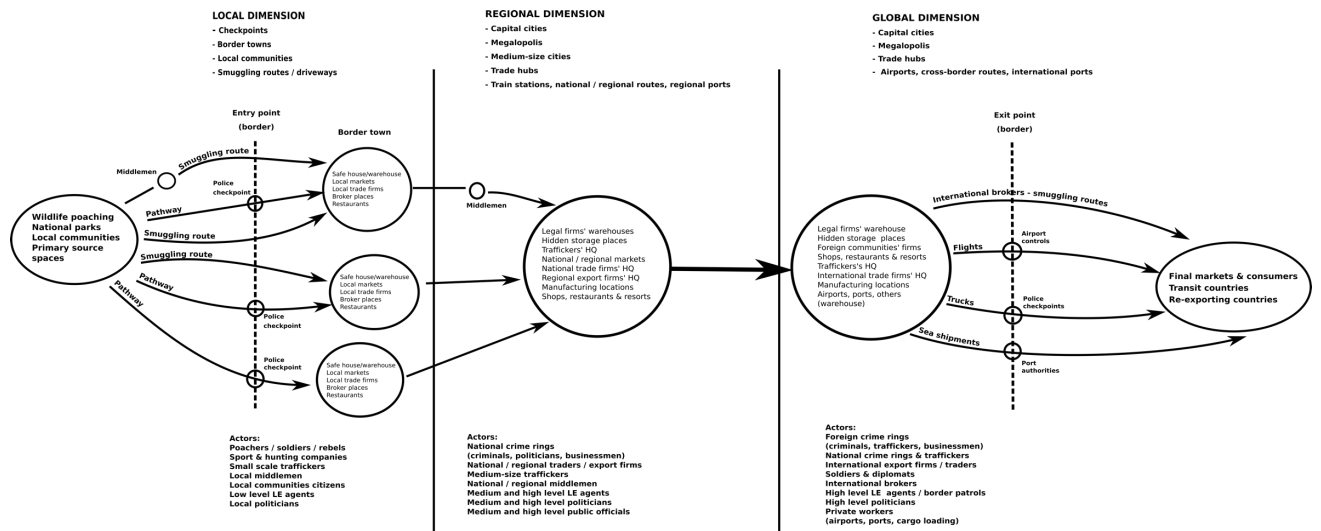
LOCAL DIMENSION
- Checkpoints
- Border towns
- Local communities
- Smuggling routes / driveways

REGIONAL DIMENSION
- Capital cities
- Megalopolis
- Medium-size cities
- Trade hubs
- Train stations, national / regional routes, regional ports

GLOBAL DIMENSION
- Capital cities
- Megalopolis
- Trade hubs
- Airports, cross-border routes, international ports

Entry point
(border)

Border town

Middlemen

Smuggling route

Police checkpoint

Safe house/warehouse
Local markets
Local trade firms
Broker places
Restaurants

Wildlife poaching
National parks
Local communities
Primary source spaces

Pathway

Smuggling route

Smuggling route

Pathway

Pathway

Safe house/warehouse
Local markets
Local trade firms
Broker places
Restaurants

Police checkpoint

Police checkpoint

Safe house/warehouse
Local markets
Local trade firms
Broker places
Restaurants

Middlemen

Legal firms' warehouses
Hidden storage places
Traffickers' HQ
National / regional markets
National trade firms' HQ
Regional export firms' HQ
Manufacturing locations
Shops, restaurants & resorts

Exit point
(border)

Legal firms' warehouse
Hidden storage places
Foreign communities' firms
Shops, restaurants & resorts
Traffickers's HQ
International trade firms' HQ
Manufacturing locations
Airports, ports, others (warehouse)

International brokers - smuggling routes

Flights

Airport controls

Trucks

Police checkpoints

Sea shipments

Port authorities

Final markets & consumers
Transit countries
Re-exporting countries

Actors:
Poachers / soldiers / rebels
Sport & hunting companies
Small scale traffickers
Local middlemen
Local communities citizens
Low level LE agents
Local politicians

Actors:
National crime rings
(criminals, politicians, businessmen)
National / regional traders / export firms
Medium-size traffickers
National / regional middlemen
Medium and high level LE agents
Medium and high level politicians
Medium and high level public officials

Actors:
Foreign crime rings
(criminals, traffickers, businessmen)
National crime rings & traffickers
International export firms / traders
Soldiers & diplomats
International brokers
High level LE agents / border patrols
High level politicians
Private workers
(airports, ports, cargo loading)